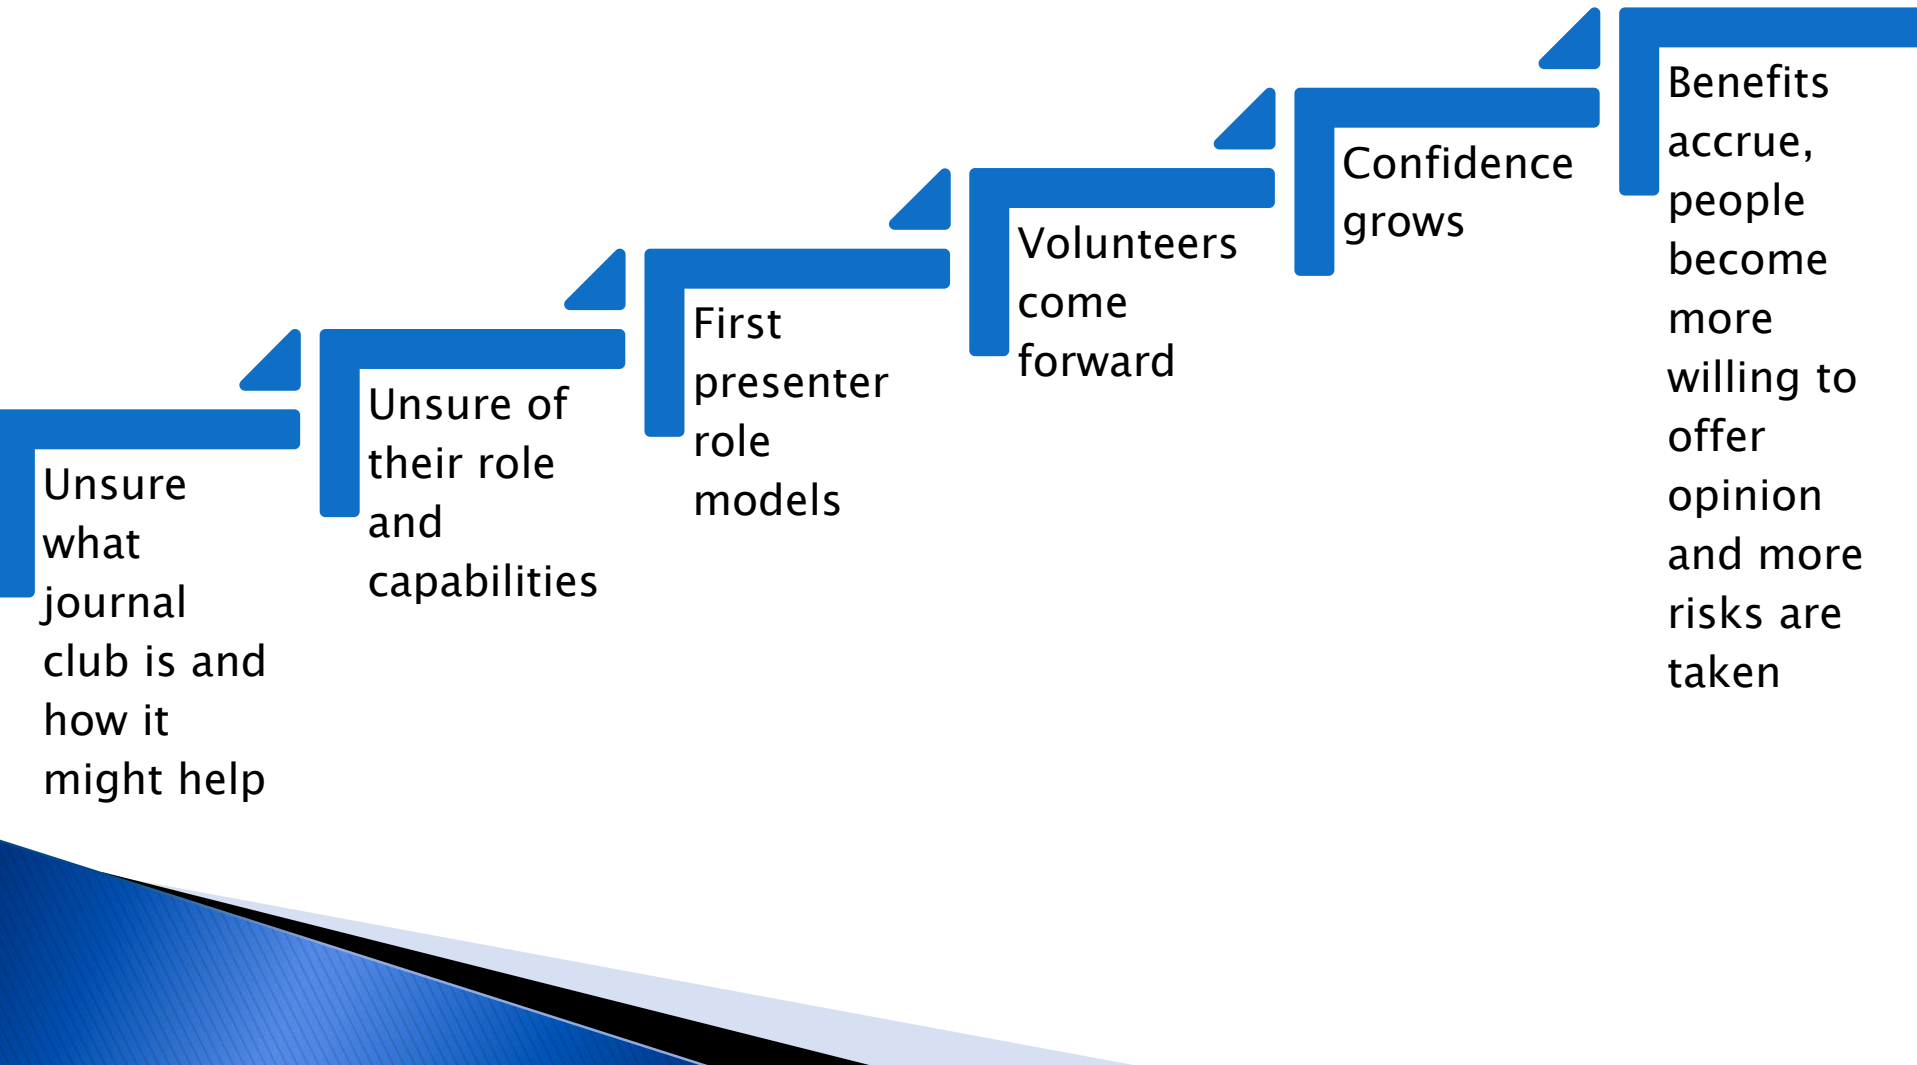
Unsure what journal club is and how it might help

Unsure of their role and capabilities

First presenter role models

Volunteers come forward

Confidence grows

Benefits accrue, people become more willing to offer opinion and more risks are taken